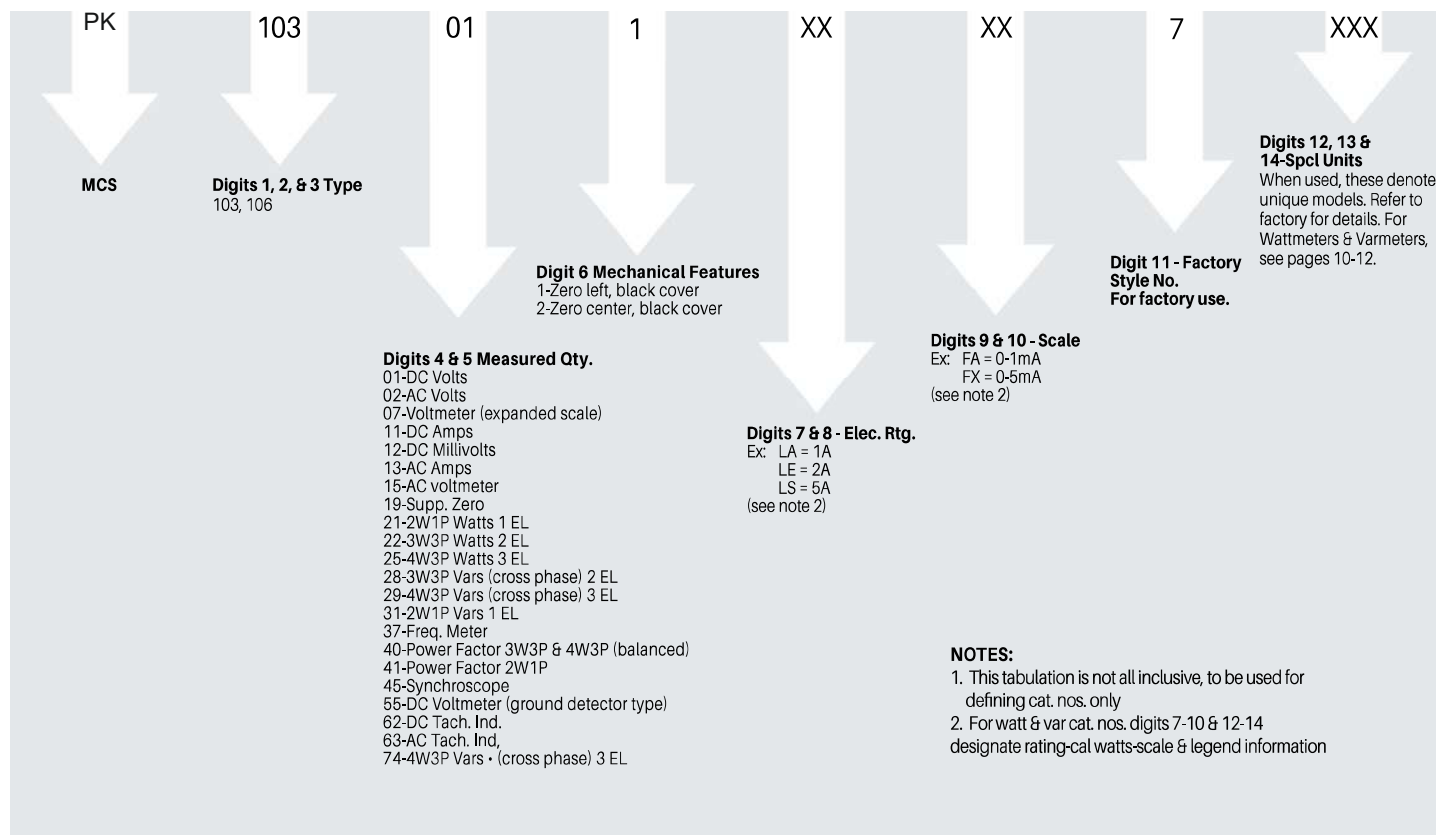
PK 103 01 1 XX XX 7 XXX

MCS

Digits 1, 2, & 3 Type
103, 106

Digits 4 & 5 Measured Qty.
01-DC Volts
02-AC Volts
07-Voltmeter (expanded scale)
11-DC Amps
12-DC Millivolts
13-AC Amps
15-AC voltmeter
19-Supp. Zero
21-2W1P Watts 1 EL
22-3W3P Watts 2 EL
25-4W3P Watts 3 EL
28-3W3P Vars (cross phase) 2 EL
29-4W3P Vars (cross phase) 3 EL
31-2W1P Vars 1 EL
37-Freq. Meter
40-Power Factor 3W3P & 4W3P (balanced)
41-Power Factor 2W1P
45-Synchroscope
55-DC Voltmeter (ground detector type)
62-DC Tach. Ind.
63-AC Tach. Ind,
74-4W3P Vars • (cross phase) 3 EL

Digit 6 Mechanical Features
1-Zero left, black cover
2-Zero center, black cover

Digits 7 & 8 - Elec. Rtg.
Ex: LA = 1A
LE = 2A
LS = 5A
(see note 2)

Digits 9 & 10 - Scale
Ex: FA = 0-1mA
FX = 0-5mA
(see note 2)

Digit 11 - Factory Style No.
For factory use.

Digits 12, 13 & 14-Spcl Units
When used, these denote unique models. Refer to factory for details. For Wattmeters & Varmeters, see pages 10-12.

NOTES:
1. This tabulation is not all inclusive, to be used for defining cat. nos. only
2. For watt & var cat. nos. digits 7-10 & 12-14 designate rating-cal watts-scale & legend information